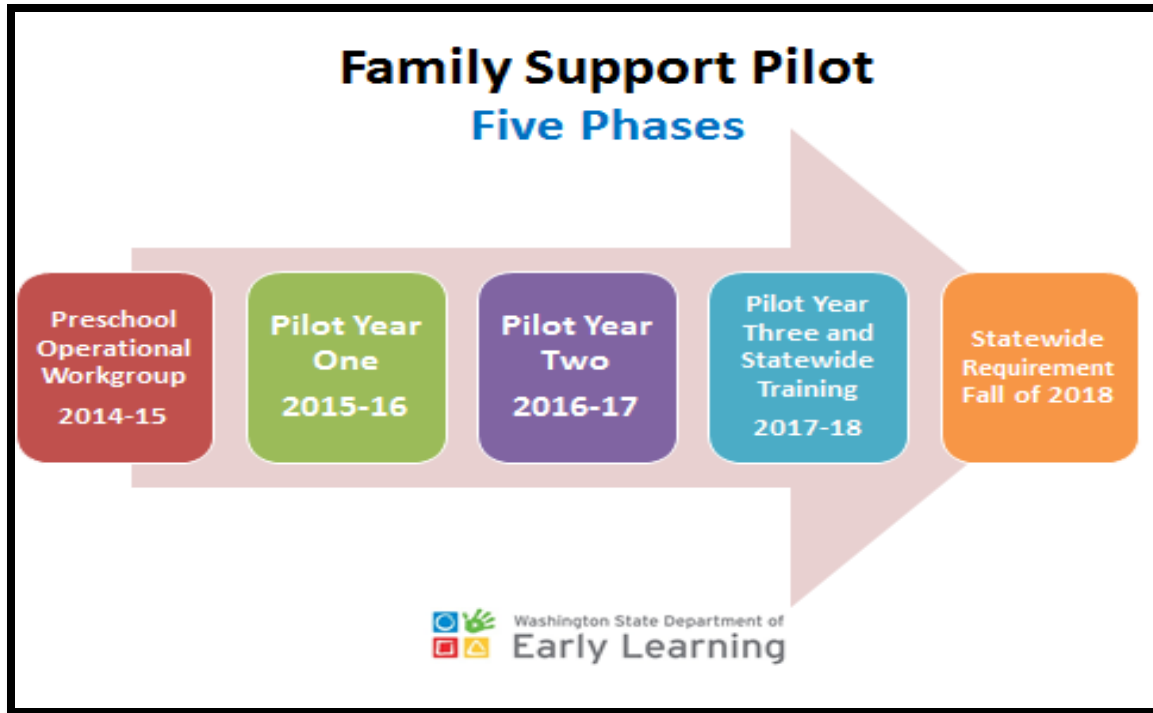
Family Support Pilot
Five Phases

Preschool Operational Workgroup
2014-15

Pilot Year One
2015-16

Pilot Year Two
2016-17

Pilot Year Three and Statewide Training
2017-18

Statewide Requirement Fall of 2018

Washington State Department of
Early Learning